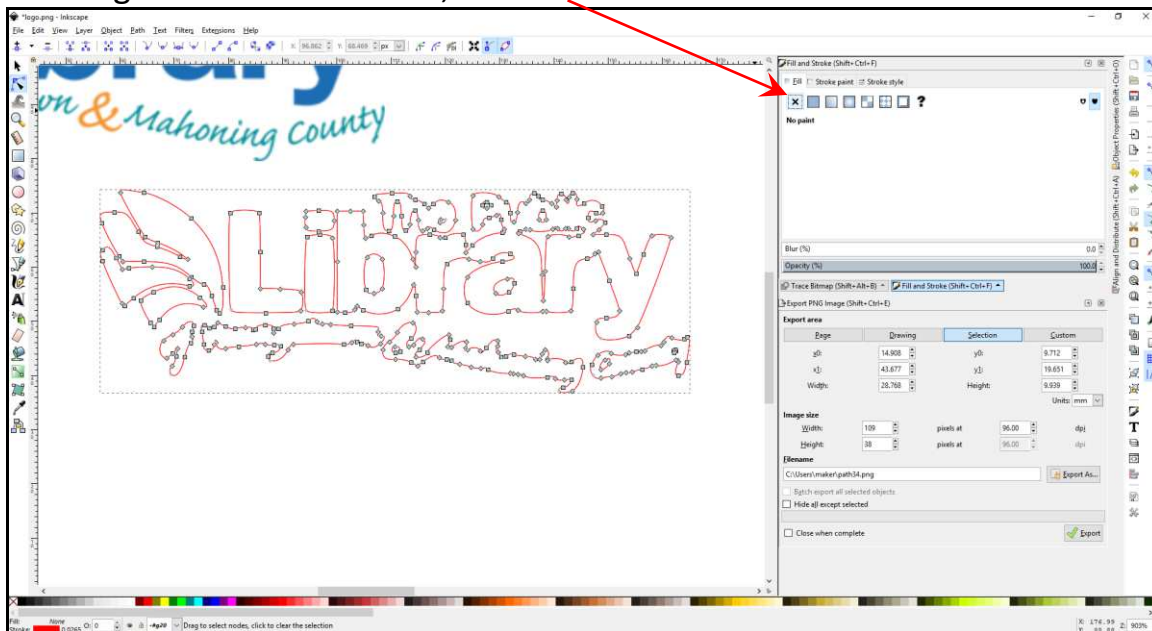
*logo.png - Inkscape
File Edit View Layer Object Path Text Filters Extensions Help
X: 96.862 Y: 68.469 px
on & Mahoning County
Library
Fill and Stroke (Shift+Ctrl+F)
Fill Stroke paint Stroke style
?
No paint
Blur (%) 0.0
Opacity (%) 100.0
Trace Bitmap (Shift+Alt+B) Fill and Stroke (Shift+Ctrl+F)
Export PNG Image (Shift+Ctrl+E)
Export area
| Page | Drawing | Selection | Custom |
|---|---|---|---|
| x0: | 14.908 | y0: | 9.712 |
| x1: | 43.677 | y1: | 19.651 |
| Width: | 28.768 | Height: | 9.939 |
Units: mm
Image size
| Width: | 109 | pixels at | 96.00 | dpi |
|---|---|---|---|---|
| Height: | 38 | pixels at | 96.00 | dpi |
Filename
C:\Users\maker\path34.png
Export As...
Batch export all selected objects
Hide all except selected
Close when complete
Export
Object Properties (Shift+Ctrl+O)
Align and Distribute (Shift+Ctrl+A)
Fill: None
Stroke: 0.0265
O: 0
-hg20
Drag to select nodes, click to clear the selection
X: 176.99 Z: 903%